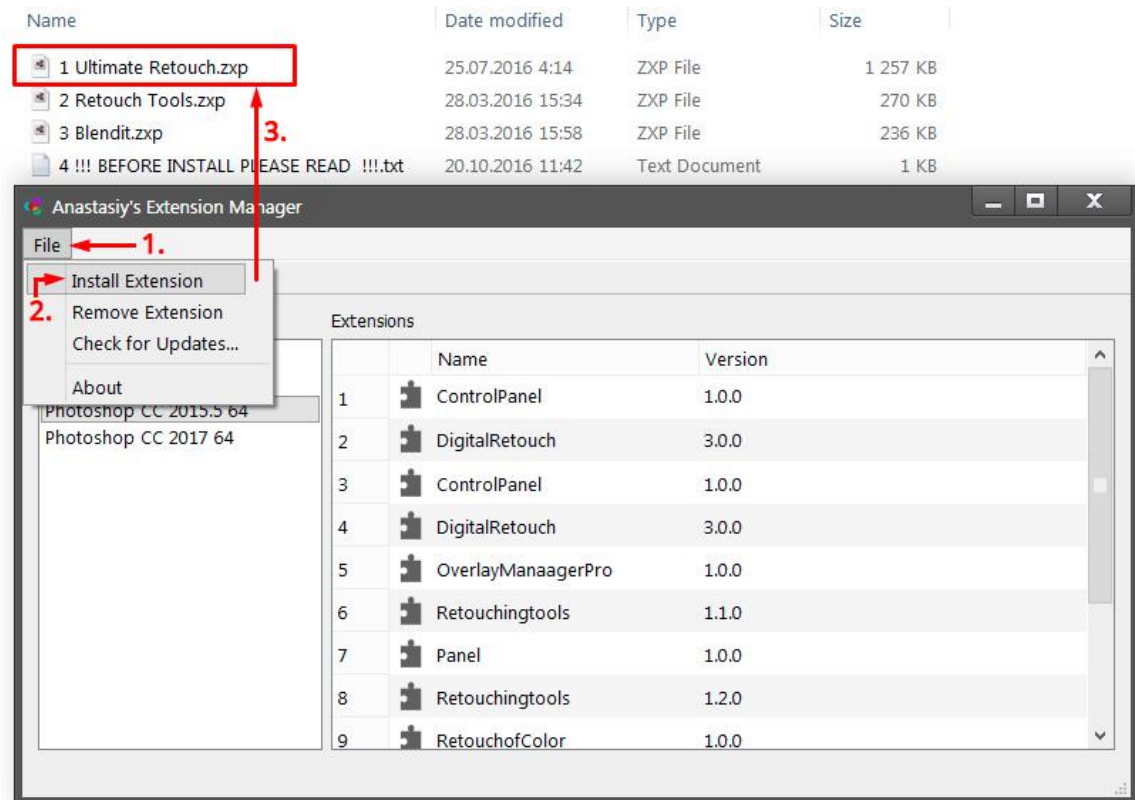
| Name | Date modified | Type | Size |
|---|---|---|---|
| 1 Ultimate Retouch.zxp | 25.07.2016 4:14 | ZXP File | 1 257 KB |
| 2 Retouch Tools.zxp | 28.03.2016 15:34 | ZXP File | 270 KB |
| 3 Blendit.zxp | 28.03.2016 15:58 | ZXP File | 236 KB |
| 4 !!! BEFORE INSTALL PLEASE READ !!!.txt | 20.10.2016 11:42 | Text Document | 1 KB |

3.

Anastasiy's Extension Manager

File 1.

2. Install Extension
Remove Extension
Check for Updates...
About

Photoshop CC 2015.5 64
Photoshop CC 2017 64

Extensions

| | Name | Version |
|---|---|---|
| 1 | ControlPanel | 1.0.0 |
| 2 | DigitalRetouch | 3.0.0 |
| 3 | ControlPanel | 1.0.0 |
| 4 | DigitalRetouch | 3.0.0 |
| 5 | OverlayManaagerPro | 1.0.0 |
| 6 | Retouchingtools | 1.1.0 |
| 7 | Panel | 1.0.0 |
| 8 | Retouchingtools | 1.2.0 |
| 9 | RetouchofColor | 1.0.0 |